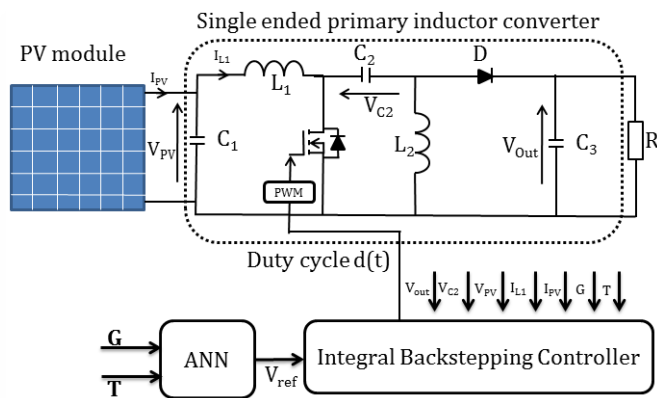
Single ended primary inductor converter

PV module

$I_{PV}$

$I_{L1}$

$L_1$

$C_2$

D

$V_{C2}$

$V_{PV}$

$C_1$

$L_2$

$V_{Out}$

$C_3$

R

PWM

Duty cycle d(t)

$V_{out}$ $V_{C2}$ $V_{PV}$ $I_{L1}$ $I_{PV}$ G T

G

T

ANN

$V_{ref}$

Integral Backstepping Controller